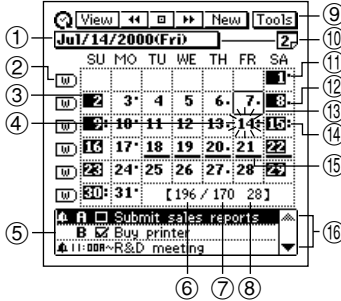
View ◀◀ ■ ▶▶ New Tools
Jul/14/2000(Fri) 2

| | SU | MO | TU | WE | TH | FR | SA |
|---|---|---|---|---|---|---|---|
| W | | | | | | | 1 |
| W | 2 | 3 | 4 | 5 | 6 | 7 | 8 |
| W | 9 | 10 | 11 | 12 | 13 | 14 | 15 |
| W | 16 | 17 | 18 | 19 | 20 | 21 | 22 |
| W | 23 | 24 | 25 | 26 | 27 | 28 | 29 |
| W | 30 | 31 | | | | | |

[196 / 170 28]

A ☐ Submit sales reports
B ☑ Buy printer
11:00A~R&D meeting

① ② ③ ④ ⑤ ⑥ ⑦ ⑧ ⑨ ⑩ ⑪ ⑫ ⑬ ⑭ ⑮ ⑯